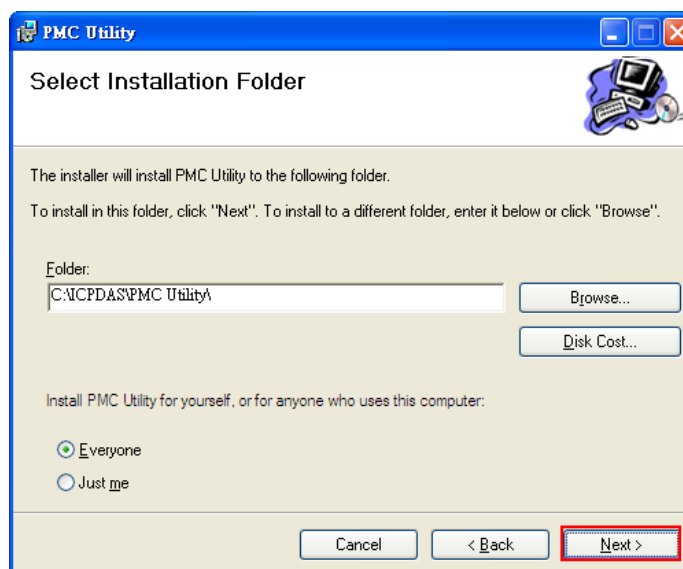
PMC Utility

Select Installation Folder

The installer will install PMC Utility to the following folder.

To install in this folder, click "Next". To install to a different folder, enter it below or click "Browse".

Folder:

C:\ICPDAS\PMC Utility\

Browse...

Disk Cost...

Install PMC Utility for yourself, or for anyone who uses this computer:

Everyone

Just me

Cancel

< Back

Next >